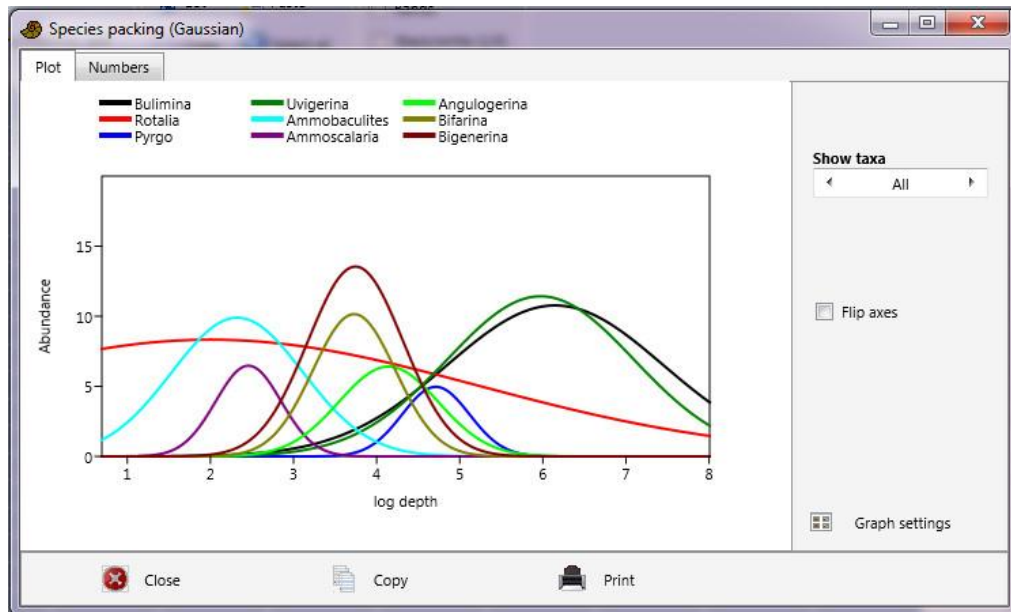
Species packing (Gaussian)

Plot | Numbers

Bulimina
Rotalia
Pyrgo
Uvigerina
Ammobaculites
Ammoscalaria
Angulogerina
Bifarina
Bigenerina

Abundance

15
10
5
0

1 2 3 4 5 6 7 8

log depth

Show taxa
All

Flip axes

Graph settings

Close
Copy
Print